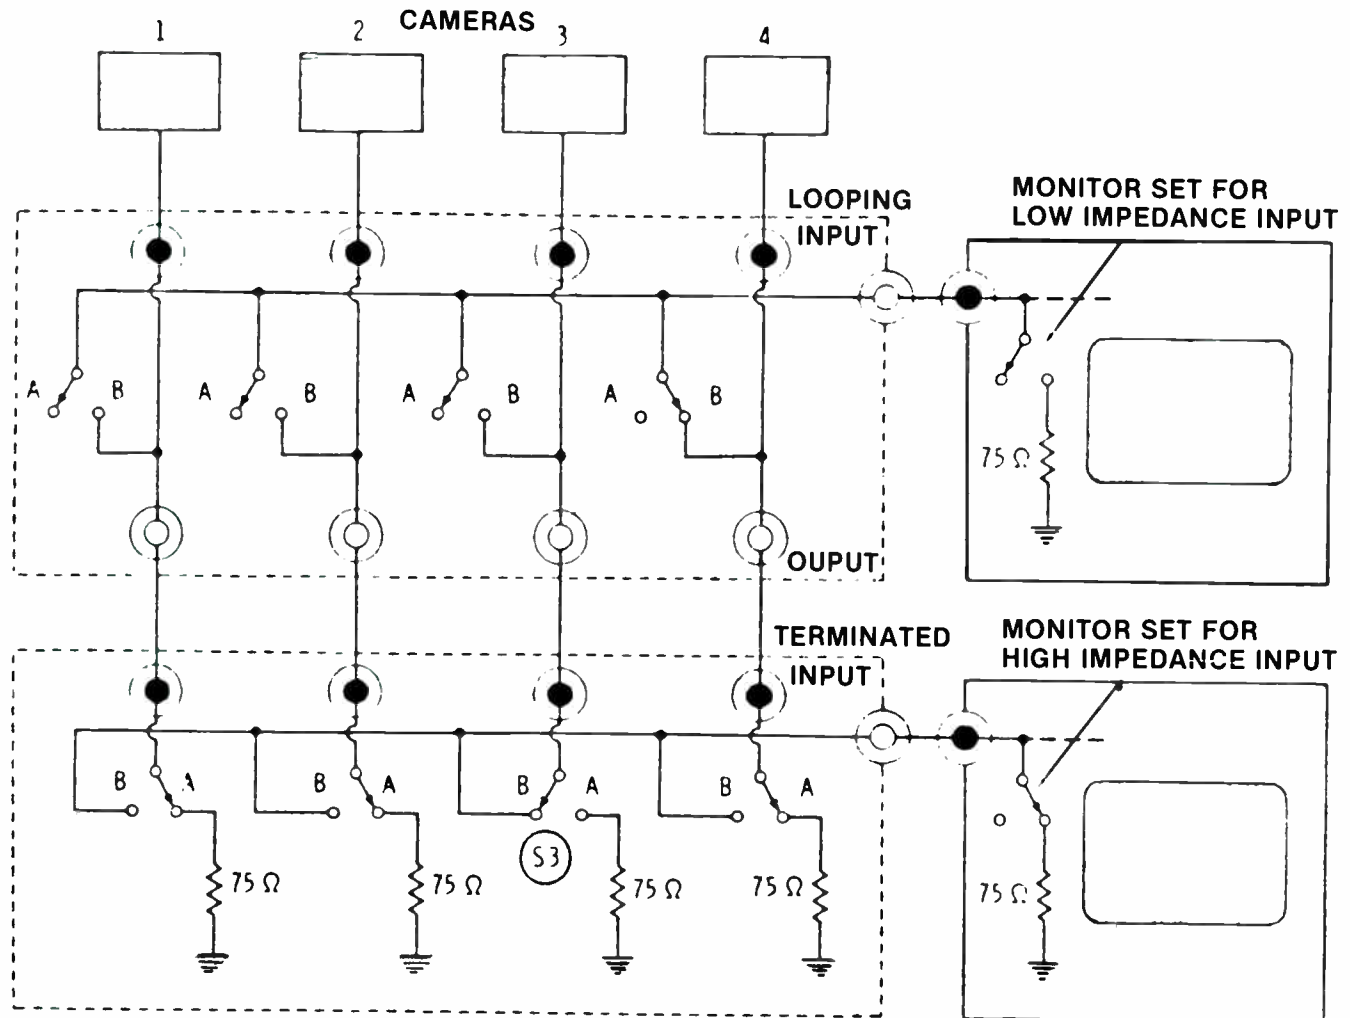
CAMERAS

1 2 3 4

LOOPING INPUT

MONITOR SET FOR LOW IMPEDANCE INPUT

A B A B A B A B

75 Ω

OUPUT

TERMINATED INPUT

MONITOR SET FOR HIGH IMPEDANCE INPUT

B A B A B A B A

S3

75 Ω 75 Ω 75 Ω 75 Ω

75 Ω